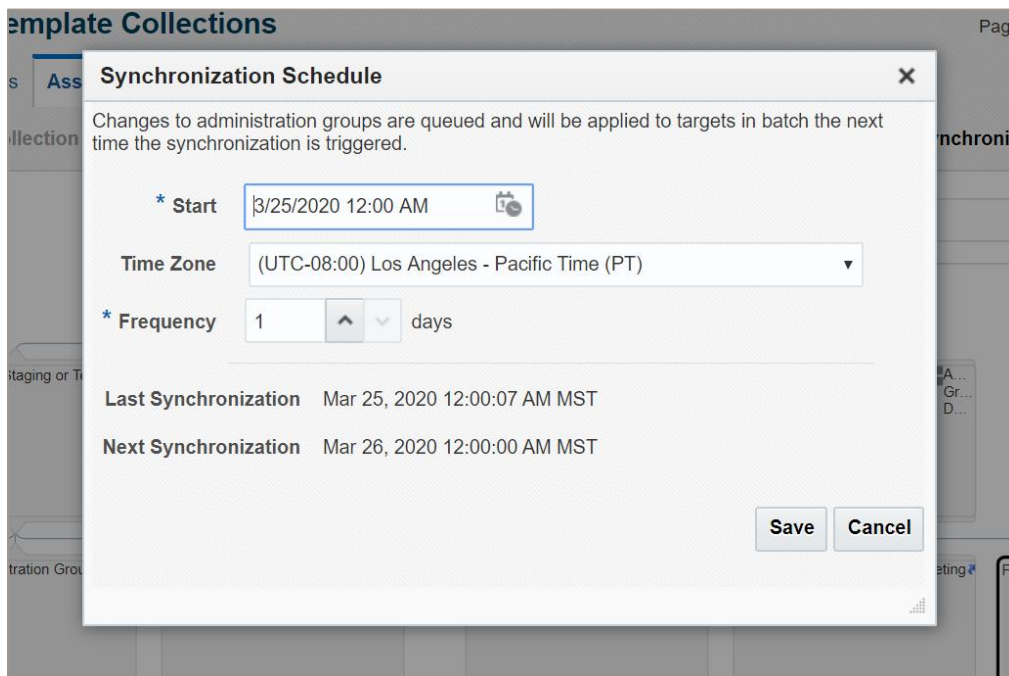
emplate Collections

Pag

s Ass

llection

nchroni

Synchronization Schedule

×

Changes to administration groups are queued and will be applied to targets in batch the next time the synchronization is triggered.

* Start 3/25/2020 12:00 AM

Time Zone (UTC-08:00) Los Angeles - Pacific Time (PT)

* Frequency 1 days

Last Synchronization Mar 25, 2020 12:00:07 AM MST

Next Synchronization Mar 26, 2020 12:00:00 AM MST

Save Cancel

Staging or T

A... Gr... D...

tration Grou

eting